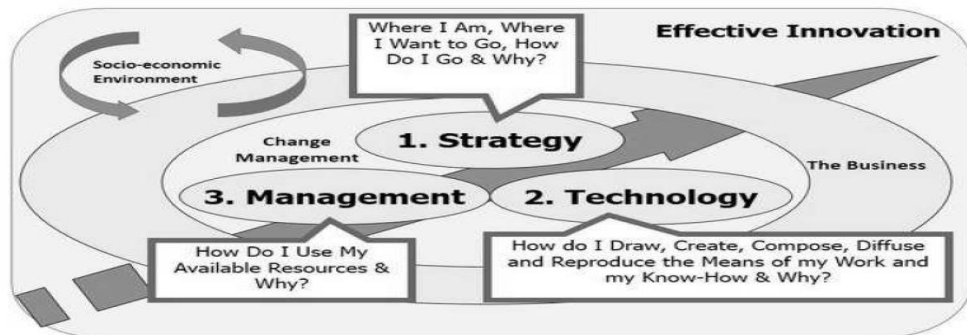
Where I Am, Where I Want to Go, How Do I Go & Why?

Effective Innovation

Socio-economic Environment

Change Management

1. Strategy

The Business

3. Management

2. Technology

How Do I Use My Available Resources & Why?

How do I Draw, Create, Compose, Diffuse and Reproduce the Means of my Work and my Know-How & Why?